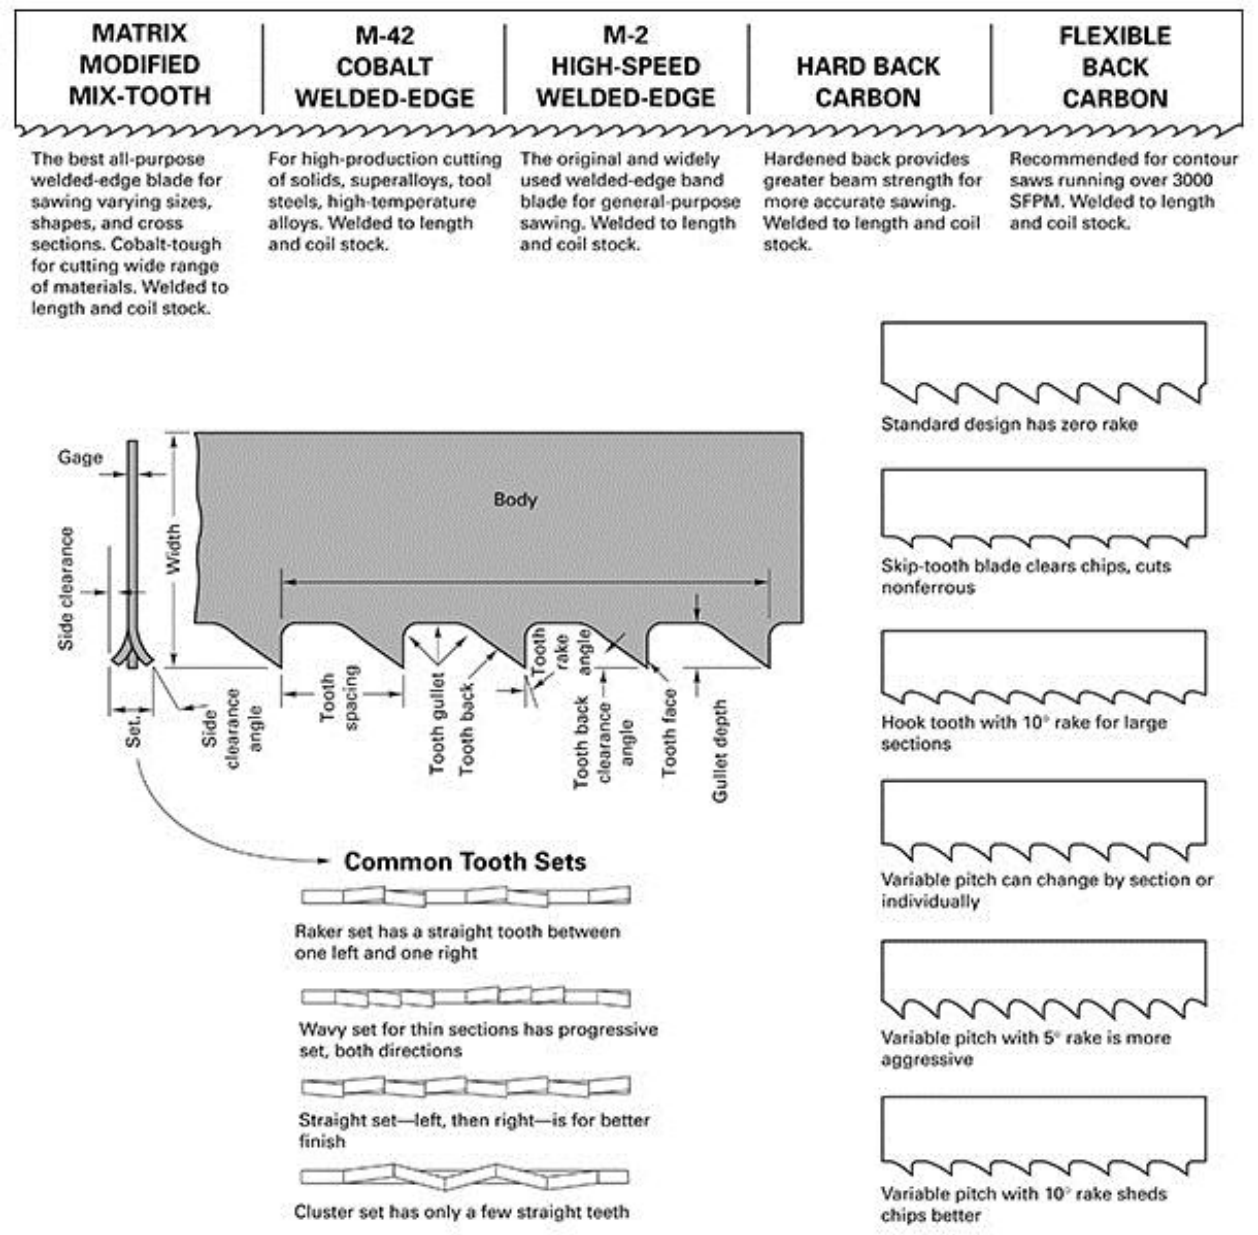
MATRIX MODIFIED MIX-TOOTH

The best all-purpose welded-edge blade for sawing varying sizes, shapes, and cross sections. Cobalt-tough for cutting wide range of materials. Welded to length and coil stock.

M-42 COBALT WELDED-EDGE

For high-production cutting of solids, superalloys, tool steels, high-temperature alloys. Welded to length and coil stock.

M-2 HIGH-SPEED WELDED-EDGE

The original and widely used welded-edge band blade for general-purpose sawing. Welded to length and coil stock.

HARD BACK CARBON

Hardened back provides greater beam strength for more accurate sawing. Welded to length and coil stock.

FLEXIBLE BACK CARBON

Recommended for contour saws running over 3000 SFPM. Welded to length and coil stock.

Gage
Side clearance
Width
Body
Set
Side clearance angle
Tooth spacing
Tooth gullet
Tooth back
Tooth rake angle
Tooth back clearance angle
Tooth face
Gullet depth

Common Tooth Sets

Raker set has a straight tooth between one left and one right

Wavy set for thin sections has progressive set, both directions

Straight set—left, then right—is for better finish

Cluster set has only a few straight teeth

Standard design has zero rake

Skip-tooth blade clears chips, cuts nonferrous

Hook tooth with 10° rake for large sections

Variable pitch can change by section or individually

Variable pitch with 5° rake is more aggressive

Variable pitch with 10° rake sheds chips better